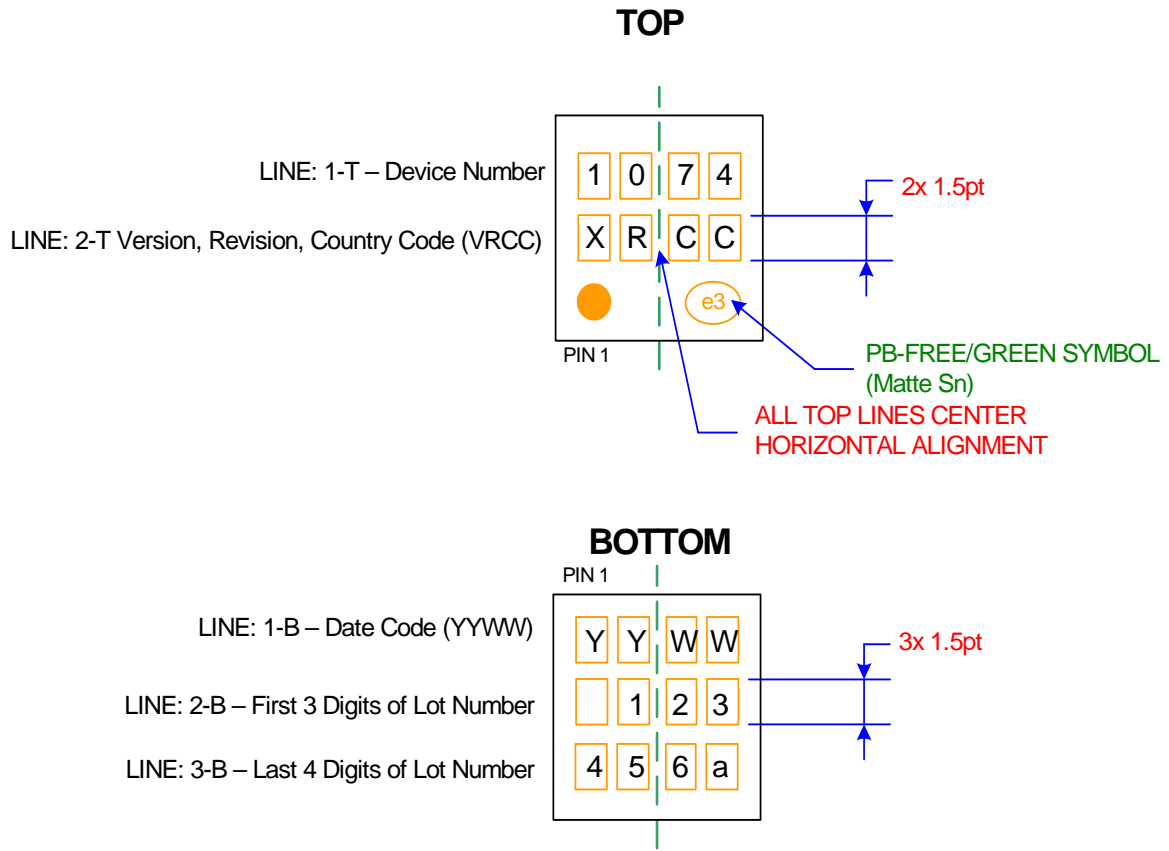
TOP

LINE: 1-T – Device Number

1 0 7 4

2x 1.5pt

LINE: 2-T Version, Revision, Country Code (VRCC)

X R C C

e3

PIN 1

PB-FREE/GREEN SYMBOL (Matte Sn)

ALL TOP LINES CENTER HORIZONTAL ALIGNMENT

BOTTOM

PIN 1

LINE: 1-B – Date Code (YYWW)

Y Y W W

3x 1.5pt

LINE: 2-B – First 3 Digits of Lot Number

1 2 3

LINE: 3-B – Last 4 Digits of Lot Number

4 5 6 a